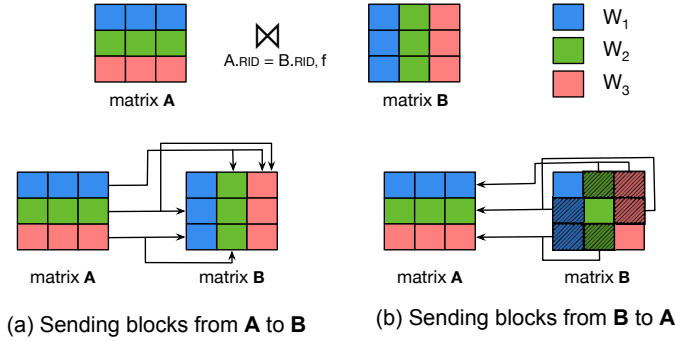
matrix **A**

$\bowtie$
A.RID = B.RID, f

matrix **B**

$W_1$
$W_2$
$W_3$

matrix **A**

matrix **B**

matrix **A**

matrix **B**

(a) Sending blocks from **A** to **B**

(b) Sending blocks from **B** to **A**